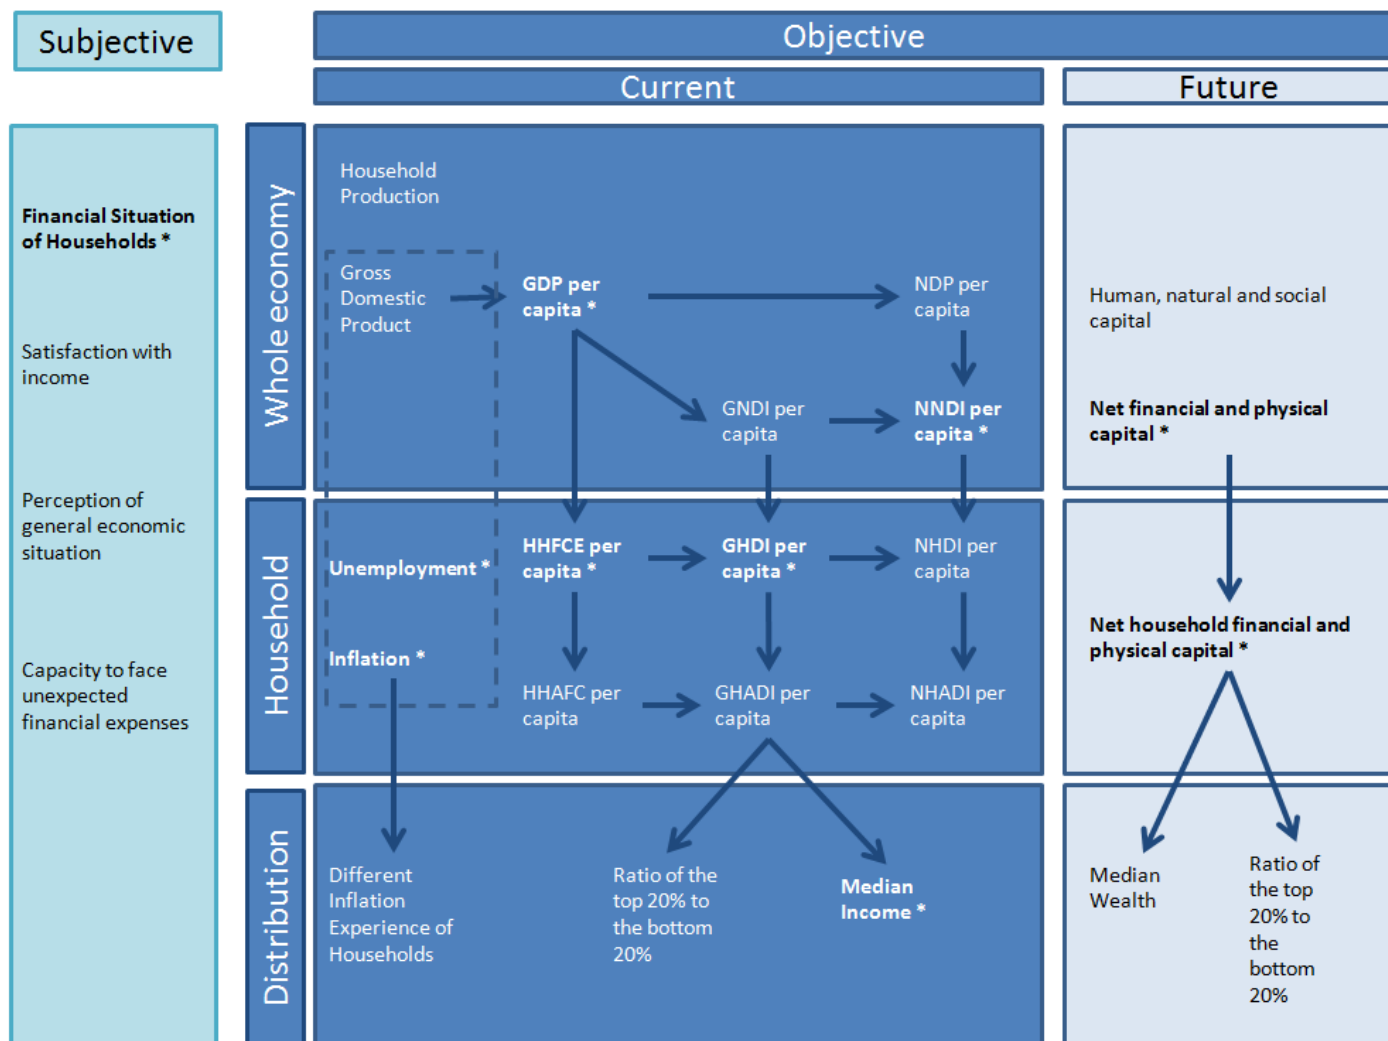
Subjective

Objective

Current

Future

Financial Situation of Households *

Satisfaction with income

Perception of general economic situation

Capacity to face unexpected financial expenses

Whole economy

Household

Distribution

Household Production

Gross Domestic Product

GDP per capita *

NDP per capita

GNDI per capita

NNDI per capita *

Unemployment *

HHFCE per capita *

GHDI per capita *

NHDI per capita

Inflation *

HHAFC per capita

GHADI per capita

NHADI per capita

Different Inflation Experience of Households

Ratio of the top 20% to the bottom 20%

Median Income *

Human, natural and social capital

Net financial and physical capital *

Net household financial and physical capital *

Median Wealth

Ratio of the top 20% to the bottom 20%